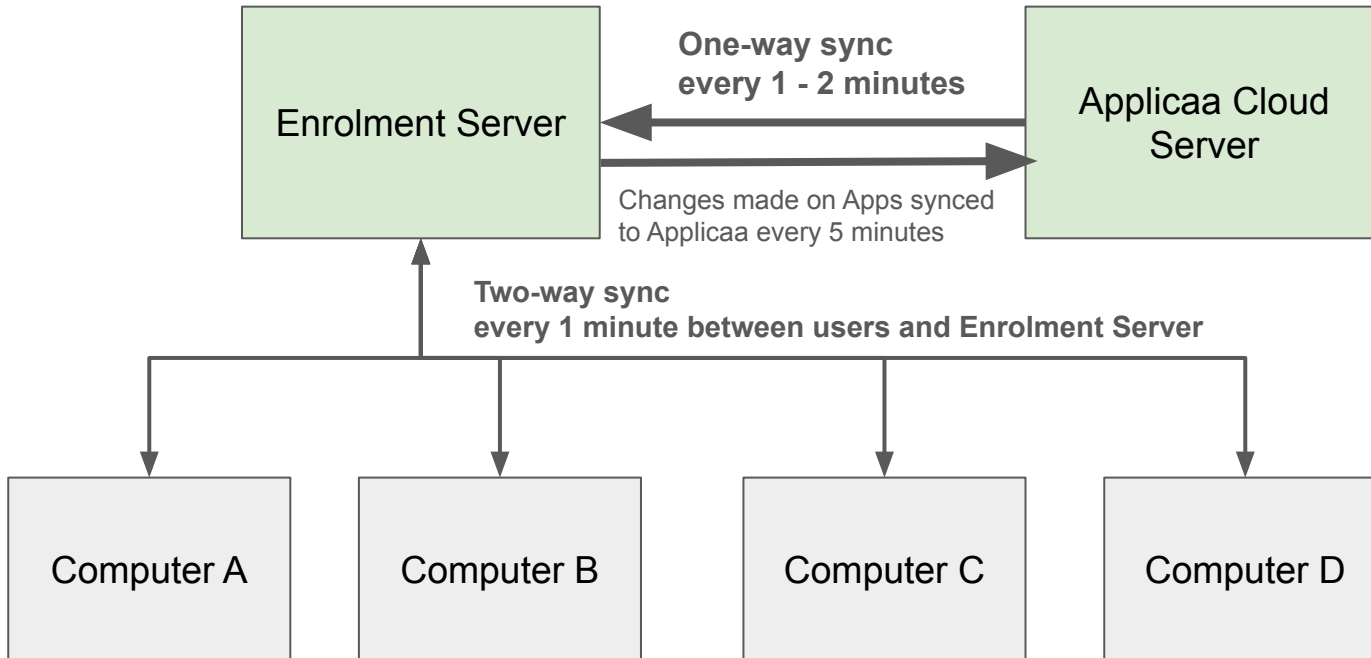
Enrolment Server

One-way sync
every 1 - 2 minutes

Applicaa Cloud Server

Changes made on Apps synced to Applicaa every 5 minutes

Two-way sync
every 1 minute between users and Enrolment Server

Computer A

Computer B

Computer C

Computer D